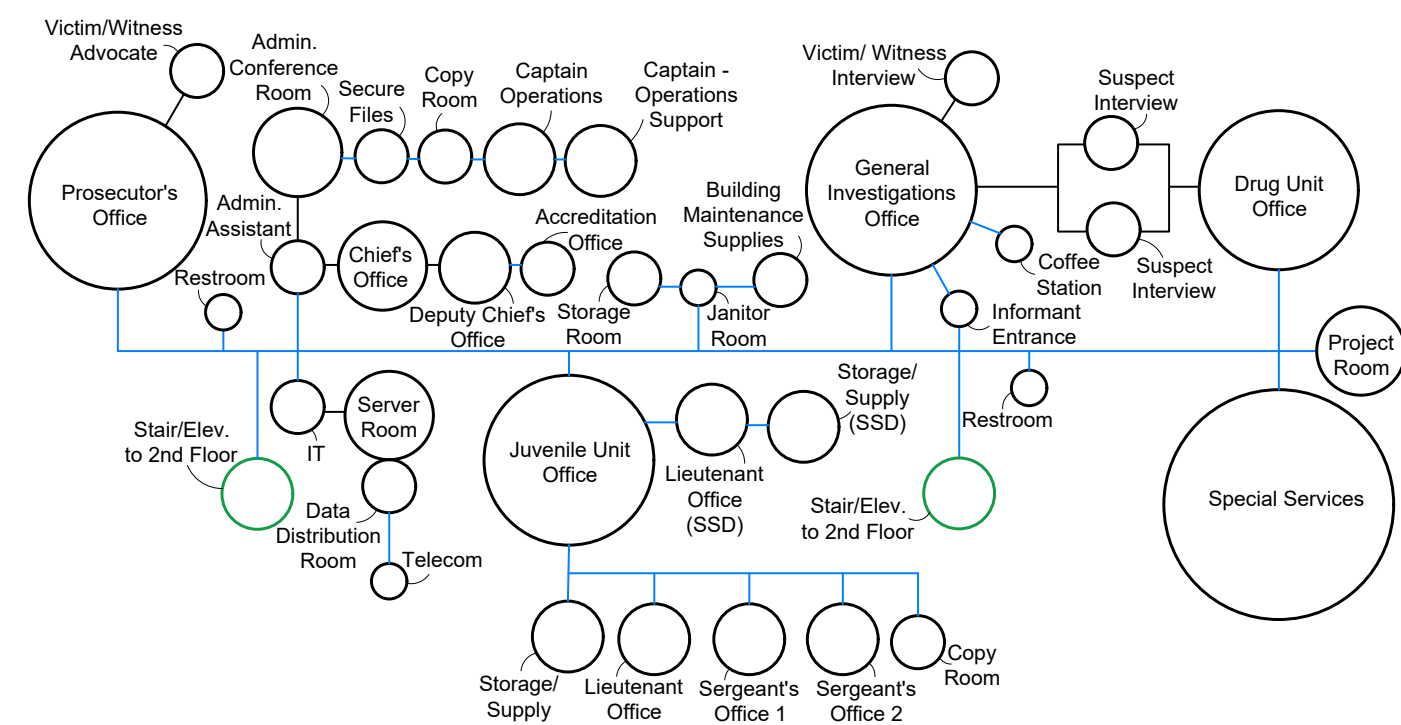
Victim/Witness Advocate

Admin. Conference Room

Secure Files

Copy Room

Captain Operations

Captain - Operations Support

Prosecutor's Office

Admin. Assistant

Chief's Office

Accreditation Office

Building Maintenance Supplies

Restroom

Deputy Chief's Office

Storage Room

Janitor Room

Victim/ Witness Interview

General Investigations Office

Suspect Interview

Drug Unit Office

Coffee Station

Suspect Interview

Informant Entrance

Project Room

Stair/Elev. to 2nd Floor

IT

Server Room

Data Distribution Room

Telecom

Juvenile Unit Office

Lieutenant Office (SSD)

Storage/ Supply (SSD)

Restroom

Stair/Elev. to 2nd Floor

Special Services

Storage/ Supply

Lieutenant Office

Sergeant's Office 1

Sergeant's Office 2

Copy Room